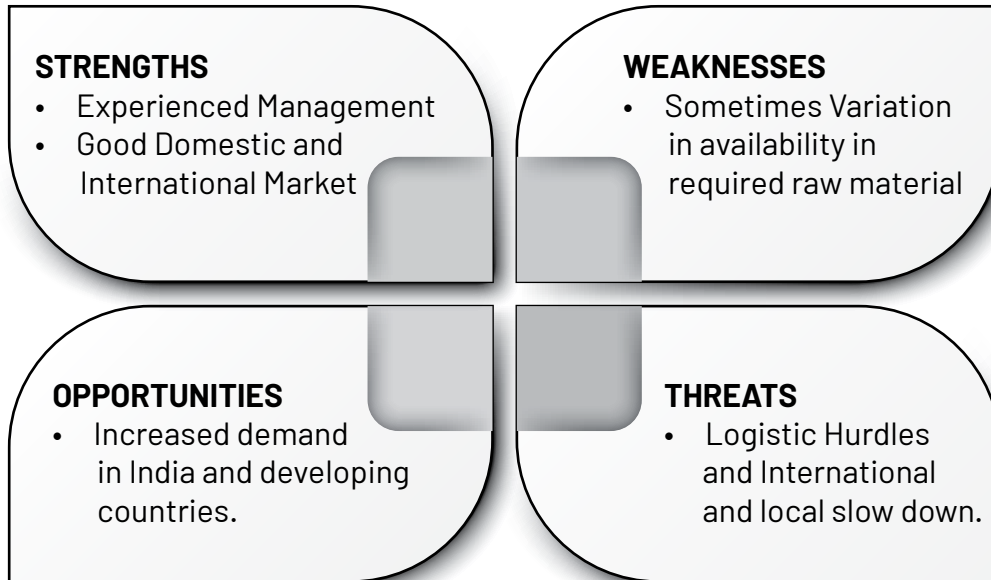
STRENGTHS
• Experienced Management
• Good Domestic and International Market

WEAKNESSES
• Sometimes Variation in availability in required raw material

OPPORTUNITIES
• Increased demand in India and developing countries.

THREATS
• Logistic Hurdles and International and local slow down.